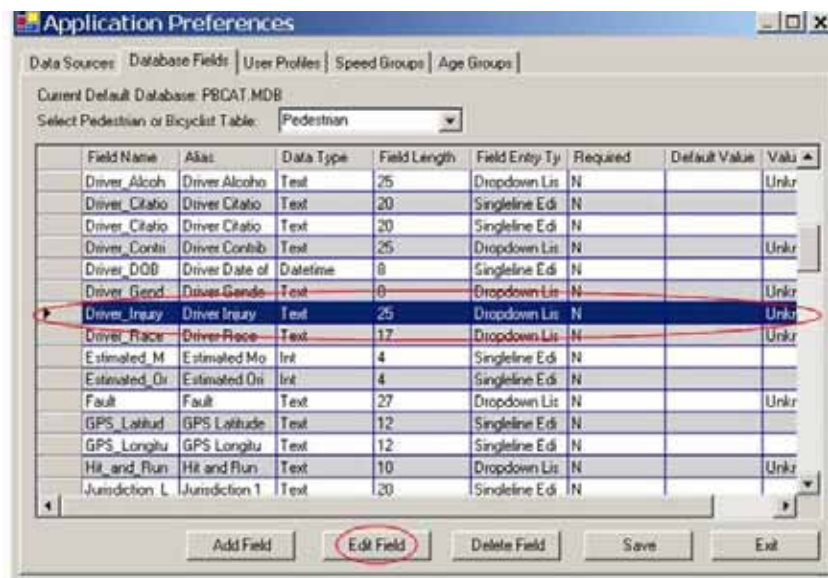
Application Preferences

Data Sources | Database Fields | User Profiles | Speed Groups | Age Groups

Current Default Database: PBCAT.MDB

Select Pedestrian or Bicyclist Table: Pedestrian

| Field Name | Alias | Data Type | Field Length | Field Entry Ty | Required | Default Value | Valu |
|---|---|---|---|---|---|---|---|
| Driver_Alcoh | Driver Alcoho | Text | 25 | Dropdown Lis | N | | Unkr |
| Driver_Citatio | Driver Citatio | Text | 20 | Singleline Edi | N | | |
| Driver_Citatio | Driver Citatio | Text | 20 | Singleline Edi | N | | |
| Driver_Contri | Driver Contrib | Text | 25 | Dropdown Lis | N | | Unkr |
| Driver_DOB | Driver Date of | Datetime | 8 | Singleline Edi | N | | |
| Driver_Gend | Driver Gende | Text | 8 | Dropdown Lis | N | | Unkr |
| Driver_Injury | Driver Injury | Text | 25 | Dropdown Lis | N | | Unkr |
| Driver_Race | Driver Race | Text | 17 | Dropdown Lis | N | | Unkr |
| Estimated_M | Estimated Mo | Int | 4 | Singleline Edi | N | | |
| Estimated_Or | Estimated Ori | Int | 4 | Singleline Edi | N | | |
| Fault | Fault | Text | 27 | Dropdown Lis | N | | Unkr |
| GPS_Latitud | GPS Latitude | Text | 12 | Singleline Edi | N | | |
| GPS_Longitu | GPS Longitu | Text | 12 | Singleline Edi | N | | |
| Hit_and_Run | Hit and Run | Text | 10 | Dropdown Lis | N | | Unkr |
| Jurisdiction_L | Jurisdiction 1 | Text | 20 | Singleline Edi | N | | |

Add Field | Edit Field | Delete Field | Save | Exit